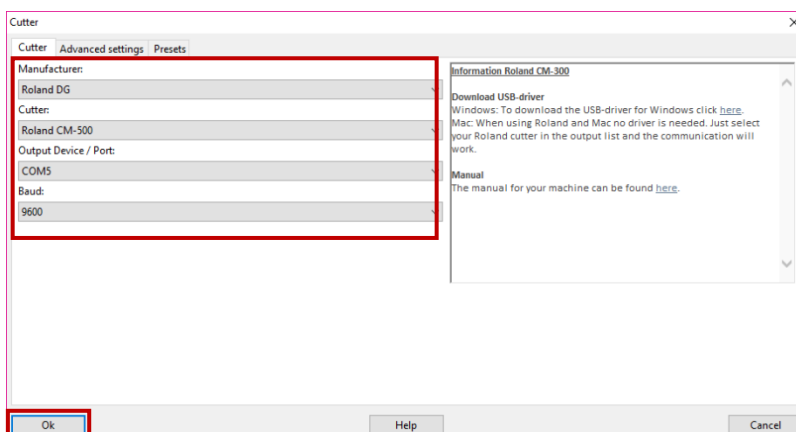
Cutter

Cutter | Advanced settings | Presets

Manufacturer:
Roland DG
Cutter:
Roland CM-500
Output Device / Port:
COM5
Baud:
9600

Information Roland CM-300

Download USB-driver
Windows: To download the USB-driver for Windows click here.
Mac: When using Roland and Mac no driver is needed. Just select your Roland cutter in the output list and the communication will work.

Manual
The manual for your machine can be found here.

Ok
Help
Cancel